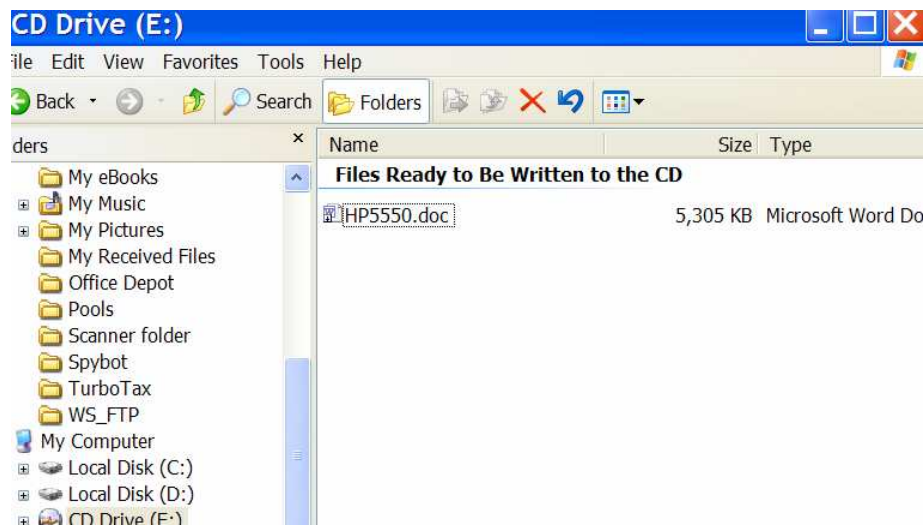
CD Drive (E:)

ile Edit View Favorites Tools Help

Back Search Folders

ders ×

My eBooks
My Music
My Pictures
My Received Files
Office Depot
Pools
Scanner folder
Spybot
TurboTax
WS_FTP
My Computer
Local Disk (C:)
Local Disk (D:)
CD Drive (E:)

| Name | Size | Type |
|---|---|---|
| **Files Ready to Be Written to the CD** | | |
| HP5550.doc | 5,305 KB | Microsoft Word Do |